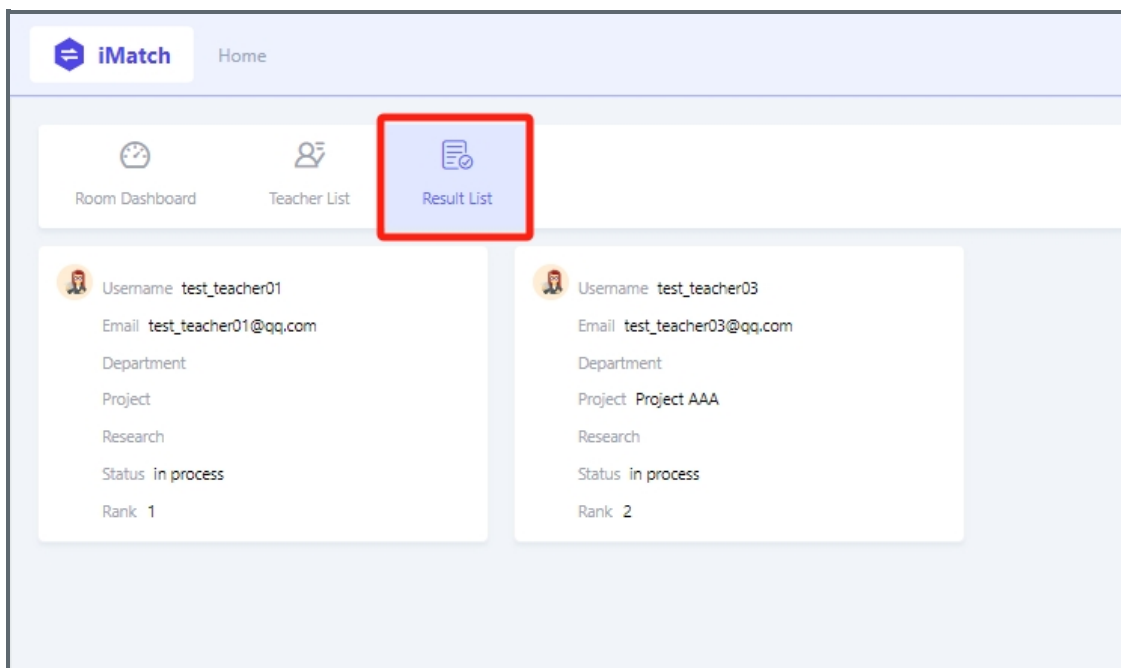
iMatch Home

Room Dashboard
Teacher List
Result List

Username test_teacher01
Email test_teacher01@qq.com
Department
Project
Research
Status in process
Rank 1

Username test_teacher03
Email test_teacher03@qq.com
Department
Project Project AAA
Research
Status in process
Rank 2